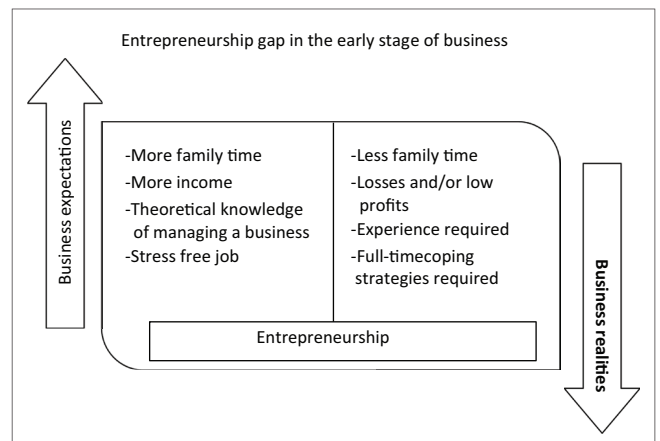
Entrepreneurship gap in the early stage of business

Business expectations

-More family time
-More income
-Theoretical knowledge of managing a business
-Stress free job

-Less family time
-Losses and/or low profits
-Experience required
-Full-timecoping strategies required

Entrepreneurship

Business realities